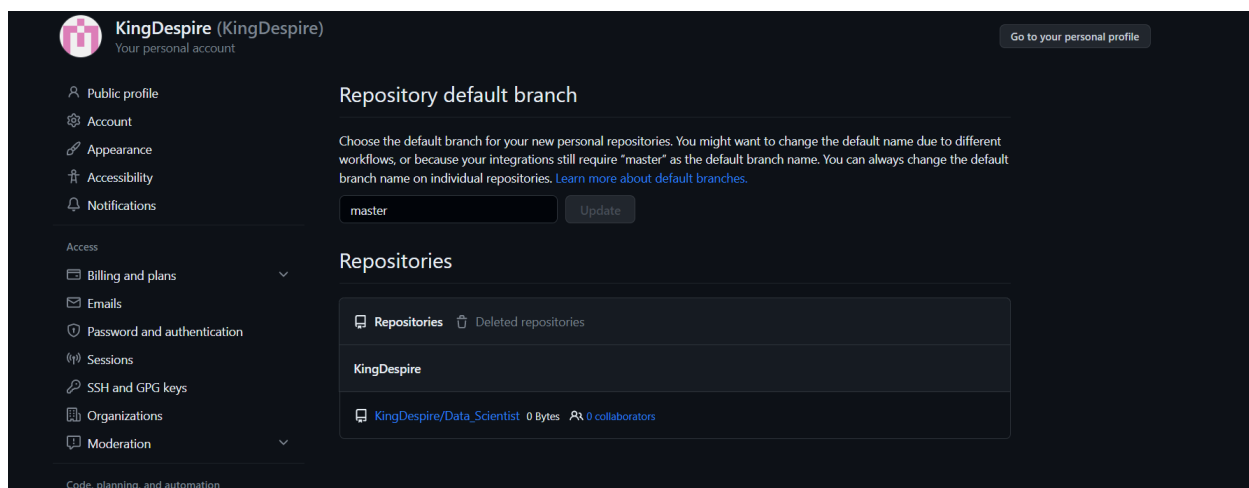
KingDespire (KingDespire)
Your personal account

Go to your personal profile

Public profile
Account
Appearance
Accessibility
Notifications

Access
Billing and plans
Emails
Password and authentication
Sessions
SSH and GPG keys
Organizations
Moderation

Code, planning, and automation

Repository default branch

Choose the default branch for your new personal repositories. You might want to change the default name due to different workflows, or because your integrations still require "master" as the default branch name. You can always change the default branch name on individual repositories. Learn more about default branches.

master
Update

Repositories

Repositories
Deleted repositories

KingDespire

KingDespire/Data_Scientist 0 Bytes 0 collaborators